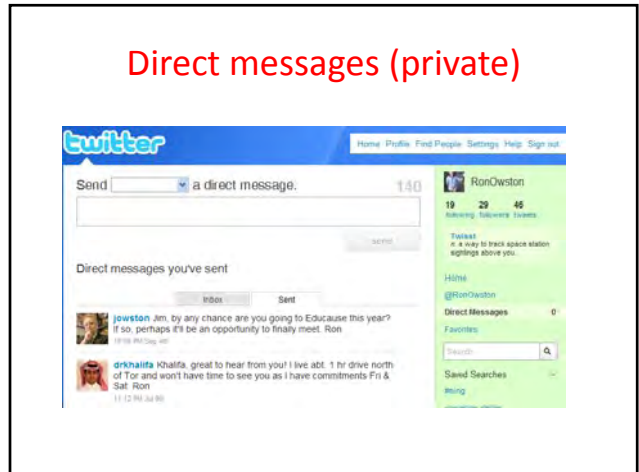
Direct messages (private)

twitter

Home Profile Find People Settings Help Sign out

Send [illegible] a direct message. 140

send

Direct messages you've sent

Inbox Sent

jowston Jim, by any chance are you going to Educause this year? If so, perhaps it'll be an opportunity to finally meet. Ron
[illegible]

drkhalifa Khalifa, great to hear from you! I live abt. 1 hr drive north of Tor and won't have time to see you as I have commitments Fri & Sat. Ron
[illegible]

RonOwston

19 29 46
following followers tweets

Twisst
a way to track space station sightings above you.

Home

@RonOwston

Direct Messages 0

Favorites

Search

Saved Searches

#lsing